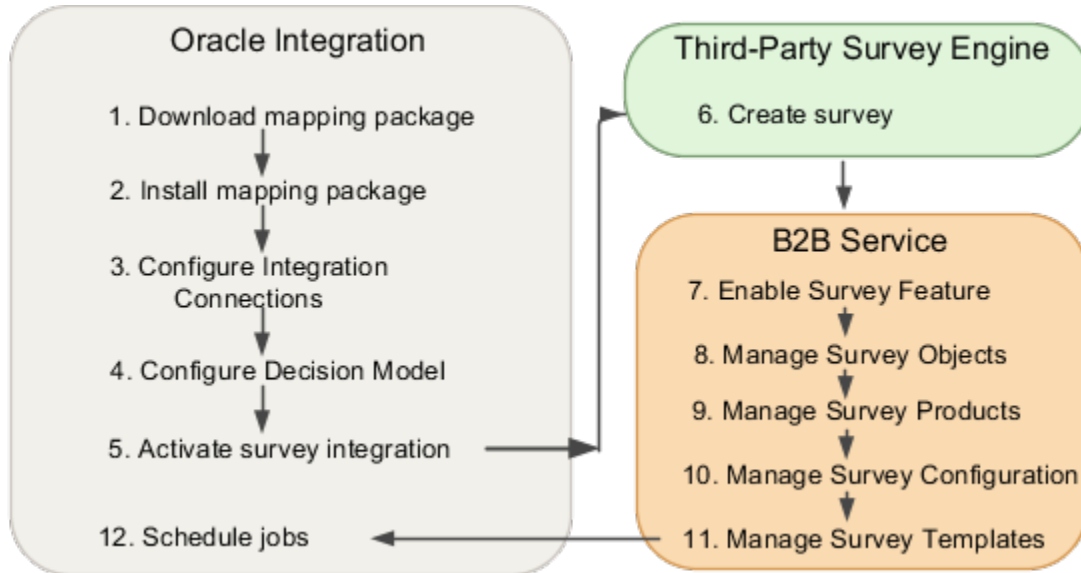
Oracle Integration

1. Download mapping package

2. Install mapping package

3. Configure Integration Connections

4. Configure Decision Model

5. Activate survey integration

12. Schedule jobs

Third-Party Survey Engine

6. Create survey

B2B Service

7. Enable Survey Feature

8. Manage Survey Objects

9. Manage Survey Products

10. Manage Survey Configuration

11. Manage Survey Templates